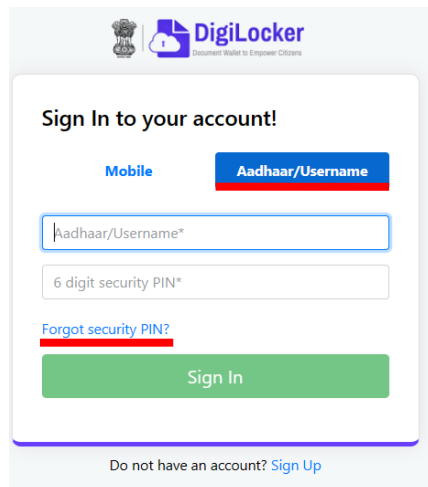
DigiLocker
Document Wallet to Empower Citizens

Sign In to your account!

Mobile

Aadhaar/Username

Aadhaar/Username*

6 digit security PIN*

Forgot security PIN?

Sign In

Do not have an account? Sign Up